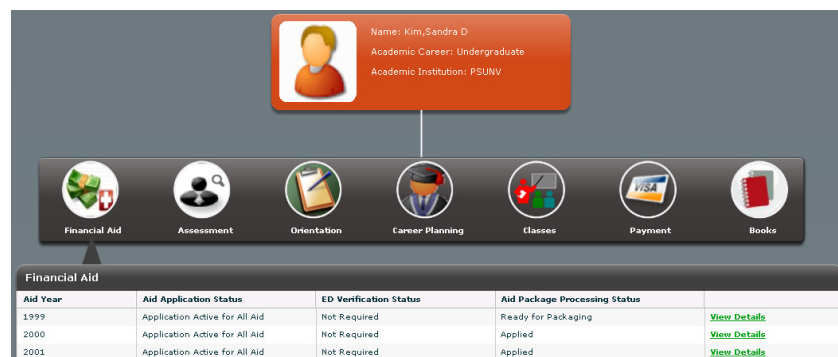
Name: Kim,Sandra D
Academic Career: Undergraduate
Academic Institution: PSUNV

Financial Aid
Assessment
Orientation
Career Planning
Classes
Payment
Books

Financial Aid

| Aid Year | Aid Application Status | ED Verification Status | Aid Package Processing Status | |
|---|---|---|---|---|
| 1999 | Application Active for All Aid | Not Required | Ready for Packaging | View Details |
| 2000 | Application Active for All Aid | Not Required | Applied | View Details |
| 2001 | Application Active for All Aid | Not Required | Applied | View Details |